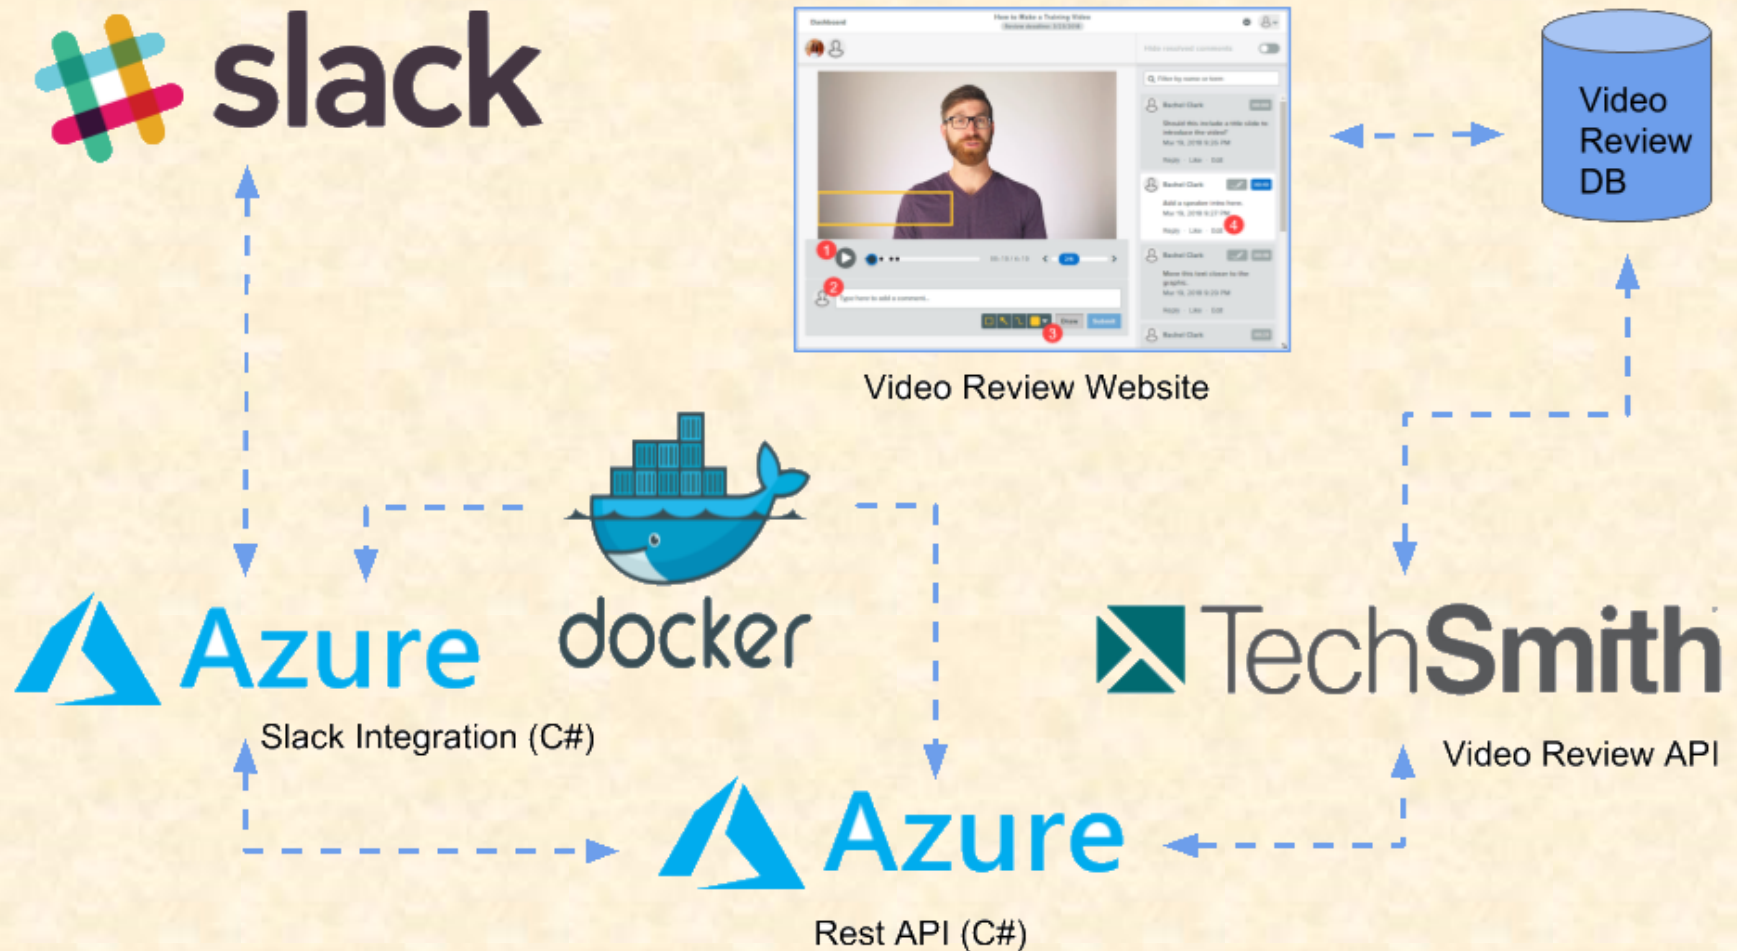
slack

Dashboard How to Make a Training Video

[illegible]

Rachel Clark
Should this include a title slide to introduce the video?

Rachel Clark
Add a speaker intro here.

Rachel Clark
Move this text closer to the graphic.

Rachel Clark

Type here to add a comment...

Submit

Video Review Website

Video Review DB

docker

Azure

Slack Integration (C#)

TechSmith

Video Review API

Azure

Rest API (C#)